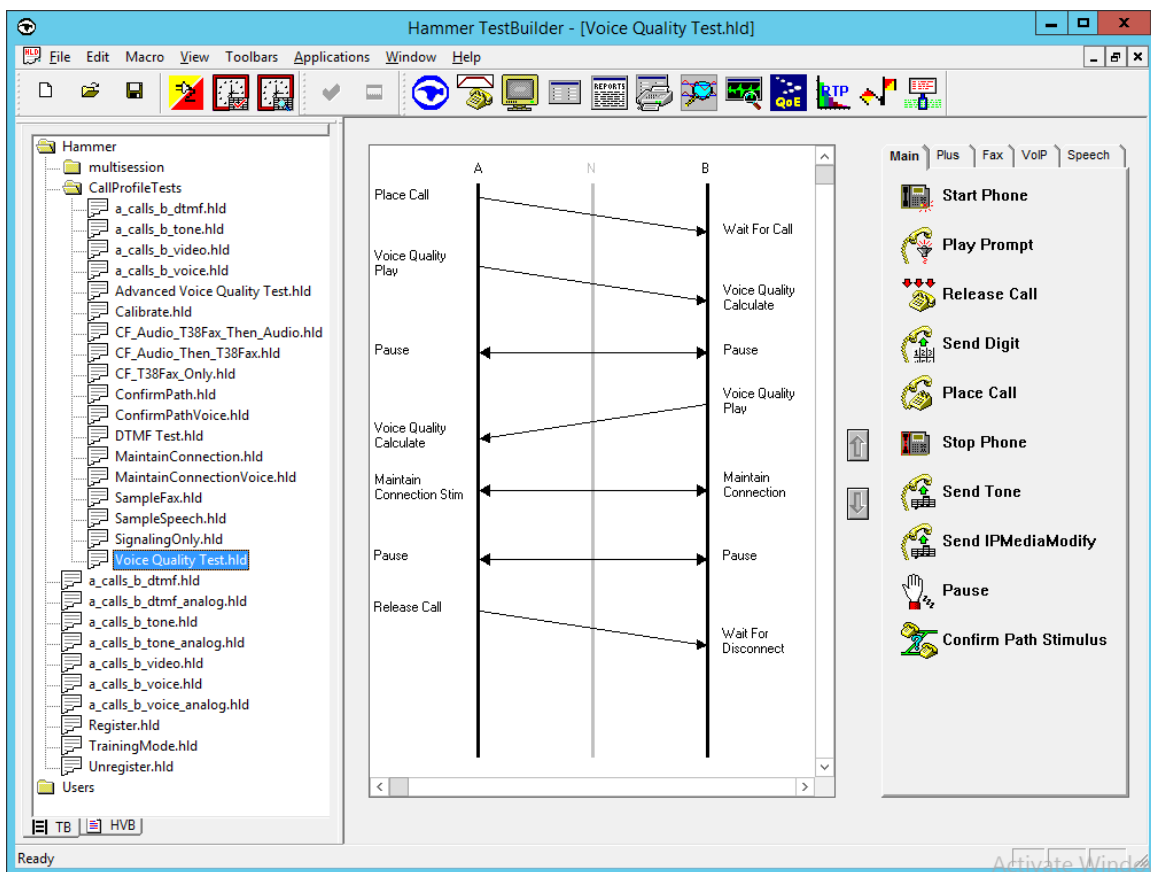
Hammer TestBuilder - [Voice Quality Test.hld]

File Edit Macro View Toolbars Applications Window Help

RTP QoE REPORTS

Hammer
multisession
CallProfileTests
a_calls_b_dtmf.hld
a_calls_b_tone.hld
a_calls_b_video.hld
a_calls_b_voice.hld
Advanced Voice Quality Test.hld
Calibrate.hld
CF_Audio_T38Fax_Then_Audio.hld
CF_Audio_Then_T38Fax.hld
CF_T38Fax_Only.hld
ConfirmPath.hld
ConfirmPathVoice.hld
DTMF Test.hld
MaintainConnection.hld
MaintainConnectionVoice.hld
SampleFax.hld
SampleSpeech.hld
SignalingOnly.hld
Voice Quality Test.hld
a_calls_b_dtmf.hld
a_calls_b_dtmf_analog.hld
a_calls_b_tone.hld
a_calls_b_tone_analog.hld
a_calls_b_video.hld
a_calls_b_voice.hld
a_calls_b_voice_analog.hld
Register.hld
TrainingMode.hld
Unregister.hld
Users

TB HVB

A N B

Place Call
Wait For Call
Voice Quality Play
Voice Quality Calculate
Pause
Pause
Voice Quality Play
Voice Quality Calculate
Maintain Connection Stim
Maintain Connection
Pause
Pause
Release Call
Wait For Disconnect

Main Plus Fax VoIP Speech

Start Phone
Play Prompt
Release Call
Send Digit
Place Call
Stop Phone
Send Tone
Send IPMediaModify
Pause
Confirm Path Stimulus

Ready

Activate Wind